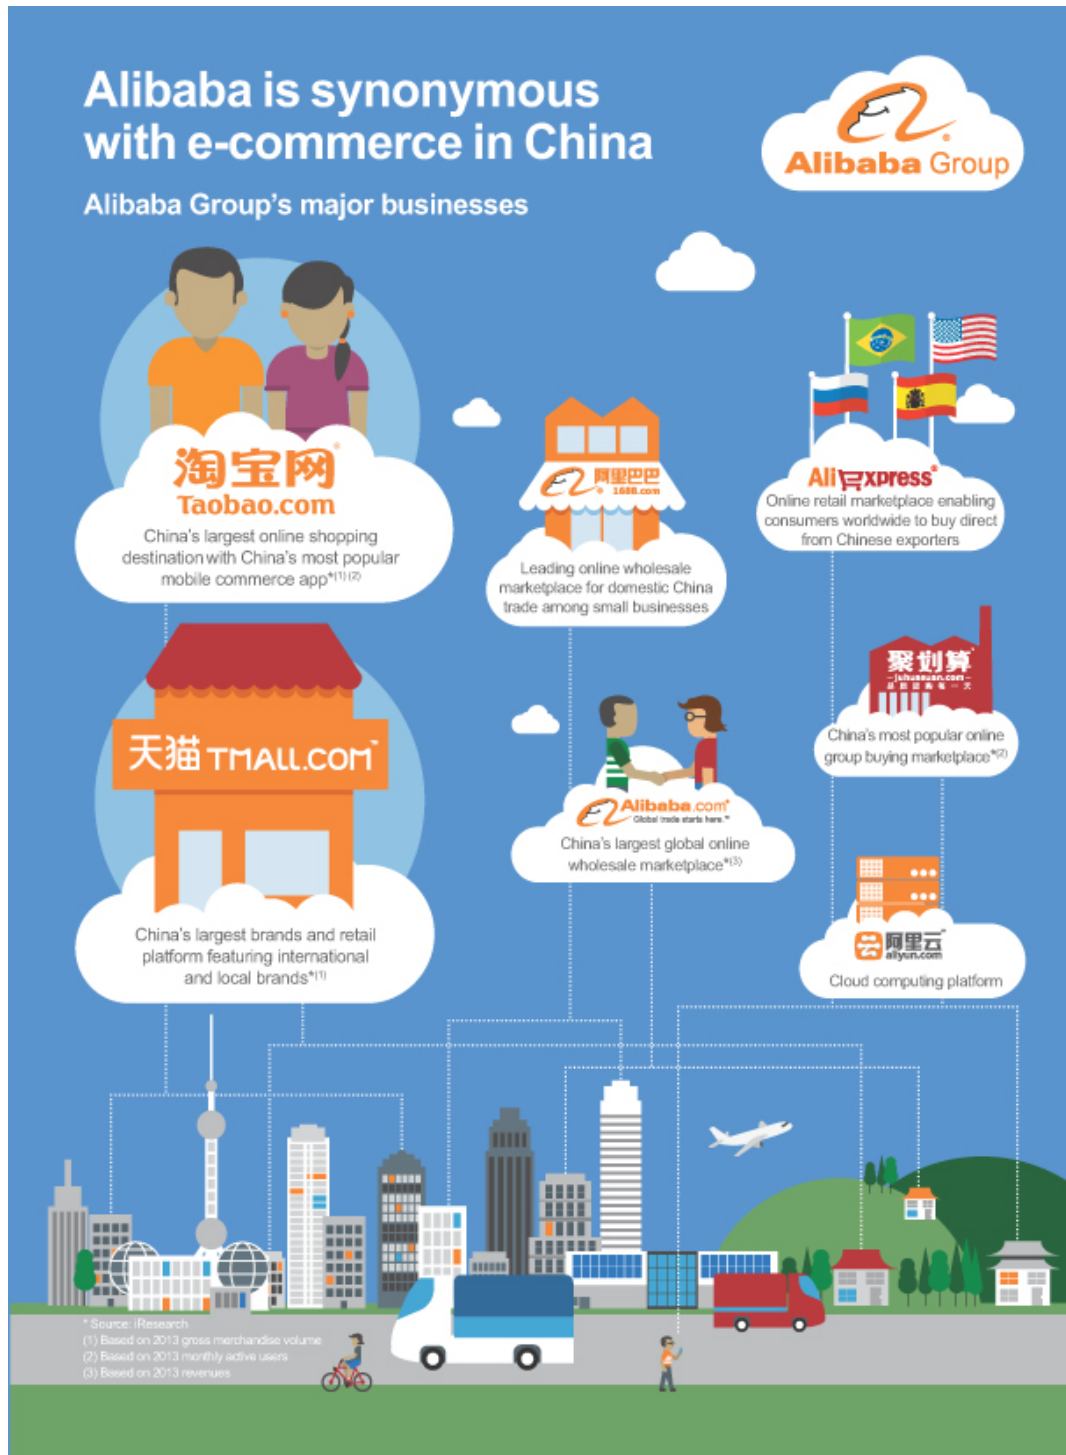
Alibaba is synonymous with e-commerce in China

Alibaba Group's major businesses

Alibaba Group

淘宝网
Taobao.com
China's largest online shopping destination with China's most popular mobile commerce app*(1)(2)

阿里巴巴
1688.com
Leading online wholesale marketplace for domestic China trade among small businesses

AliExpress
Online retail marketplace enabling consumers worldwide to buy direct from Chinese exporters

天猫 TMALL.COM
China's largest brands and retail platform featuring international and local brands*(1)

聚划算
ju.taobao.com
China's most popular online group buying marketplace*(2)

Alibaba.com
Global trade starts here.
China's largest global online wholesale marketplace*(3)

阿里云
aliyun.com
Cloud computing platform

* Source: iResearch
(1) Based on 2013 gross merchandise volume
(2) Based on 2013 monthly active users
(3) Based on 2013 revenues